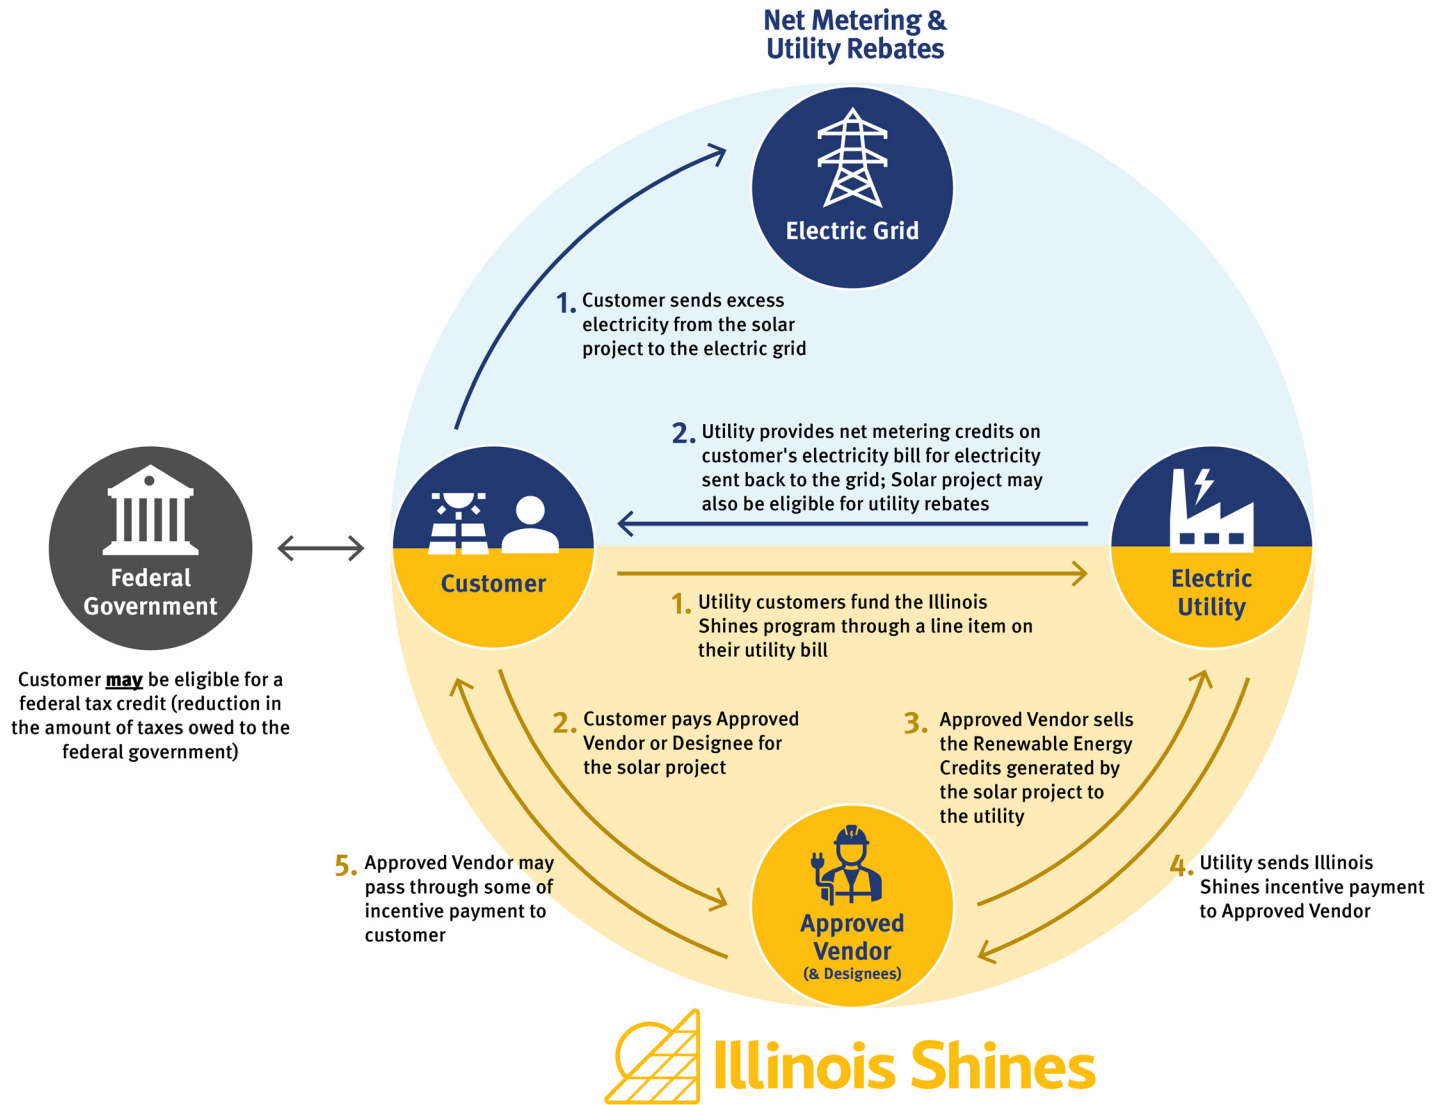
Net Metering & Utility Rebates

Electric Grid

1. Customer sends excess electricity from the solar project to the electric grid

2. Utility provides net metering credits on customer's electricity bill for electricity sent back to the grid; Solar project may also be eligible for utility rebates

Federal Government

Customer

Electric Utility

Customer may be eligible for a federal tax credit (reduction in the amount of taxes owed to the federal government)

1. Utility customers fund the Illinois Shines program through a line item on their utility bill

2. Customer pays Approved Vendor or Designee for the solar project

3. Approved Vendor sells the Renewable Energy Credits generated by the solar project to the utility

5. Approved Vendor may pass through some of incentive payment to customer

4. Utility sends Illinois Shines incentive payment to Approved Vendor

Approved Vendor (& Designees)

Illinois Shines